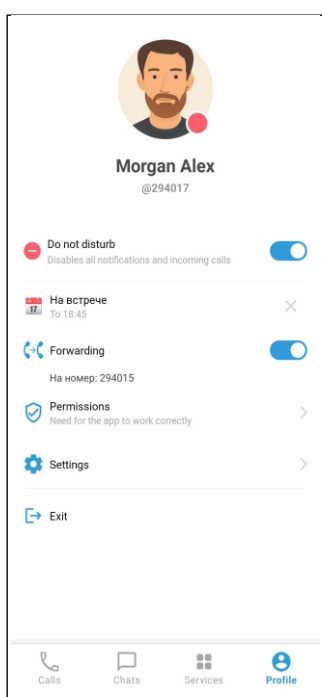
Morgan Alex
@294017

Do not disturb
Disables all notifications and incoming calls

17
На встрече
To 18:45

Forwarding

На номер: 294015

Permissions
Need for the app to work correctly

Settings

Exit

Calls
Chats
Services
Profile